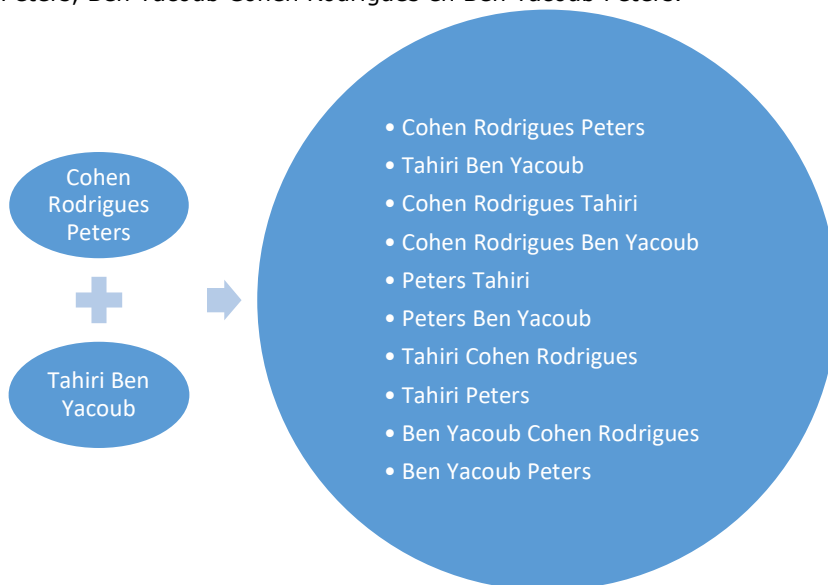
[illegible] Peters, Ben Yacoub Cohen Rodrigues en Ben Yacoub Peters.

Cohen Rodrigues Peters

Tahiri Ben Yacoub

• Cohen Rodrigues Peters
• Tahiri Ben Yacoub
• Cohen Rodrigues Tahiri
• Cohen Rodrigues Ben Yacoub
• Peters Tahiri
• Peters Ben Yacoub
• Tahiri Cohen Rodrigues
• Tahiri Peters
• Ben Yacoub Cohen Rodrigues
• Ben Yacoub Peters